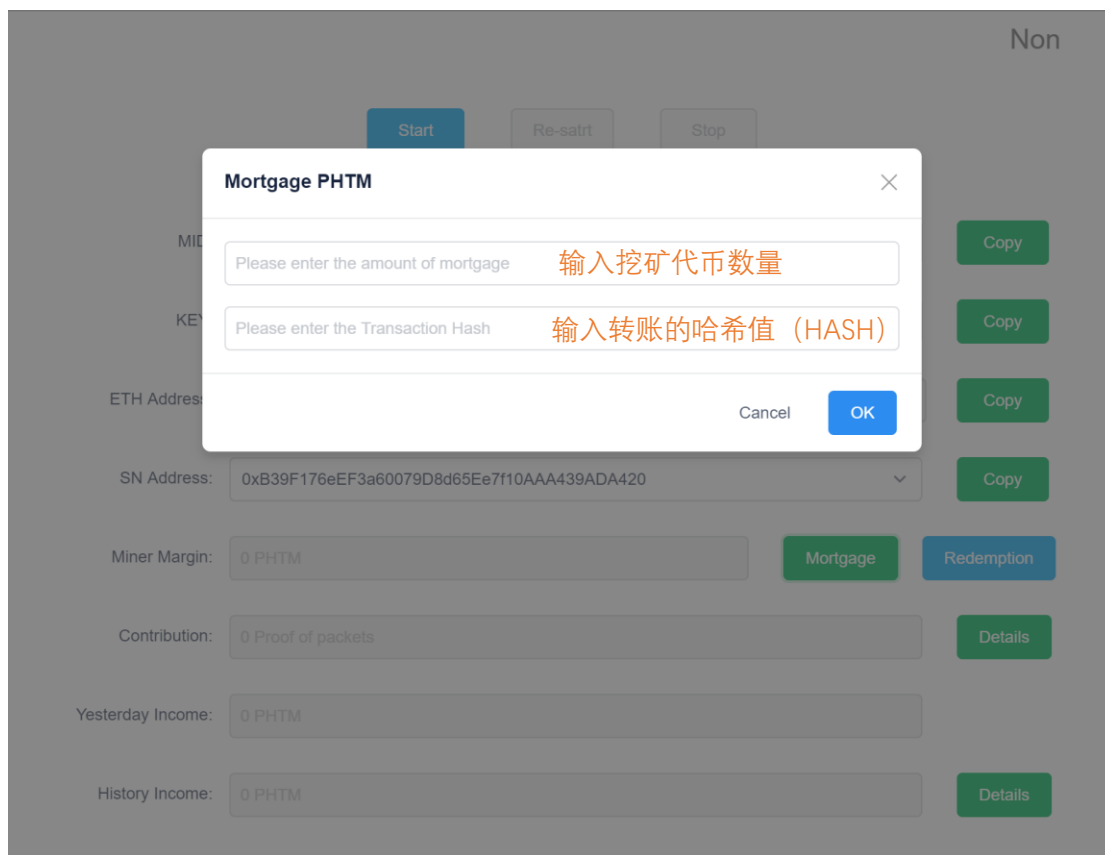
Non

Start Re-satrt Stop

Mortgage PHTM

×

MID

Copy

Please enter the amount of mortgage 输入挖矿代币数量

KEY

Copy

Please enter the Transaction Hash 输入转账的哈希值（HASH）

ETH Address

Copy

Cancel OK

SN Address: 0xB39F176eEF3a60079D8d65Ee7f10AAA439ADA420

Copy

Miner Margin: 0 PHTM Mortgage Redemption

Contribution: 0 Proof of packets Details

Yesterday Income: 0 PHTM

History Income: 0 PHTM Details